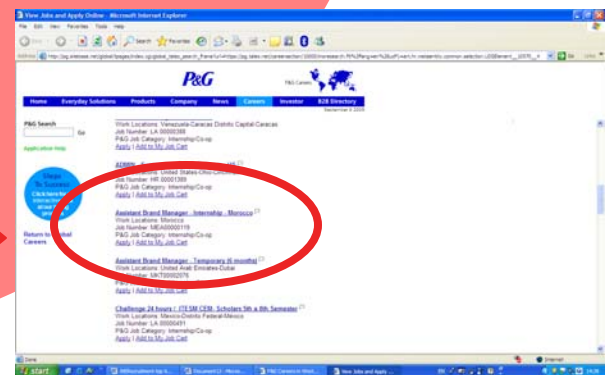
View Jobs and Apply Online - Microsoft Internet Explorer

File Edit View Favorites Tools Help

Search Favorites

Address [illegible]

Go

P&G

P&G Careers

Home Everyday Solutions Products Company News Careers Investor B2B Directory

P&G Search

Go

Application Help

Steps To Success

Click here for interactive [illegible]

Return to Global Careers

Work Locations: Venezuela-Caracas-Distrito Capital-Caracas
Job Number: LA 00000388
P&G Job Category: Internship/Co-op
Apply | Add to My Job Cart

ADMIN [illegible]
Work Locations: United States-Ohio-Cincinnati
Job Number: HR 00001389
P&G Job Category: Internship/Co-op
Apply | Add to My Job Cart

Assistant Brand Manager - Internship - Morocco
Work Locations: Morocco
Job Number: MEA00000119
P&G Job Category: Internship/Co-op
Apply | Add to My Job Cart

Assistant Brand Manager - Temporary (6 months)
Work Locations: United Arab Emirates-Dubai
Job Number: MKT00002076
P&G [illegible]
Apply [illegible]

Challenge 24 hours / ITESM CEM. Scholars 5th a 8th Semester
Work Locations: Mexico-Distrito Federal-Mexico
Job Number: LA 00000491
P&G Job Category: Internship/Co-op
Apply | Add to My Job Cart

Done

Internet

start

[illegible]

Document2 - Micros...

P&G Careers - Work...

View Jobs and Apply ...